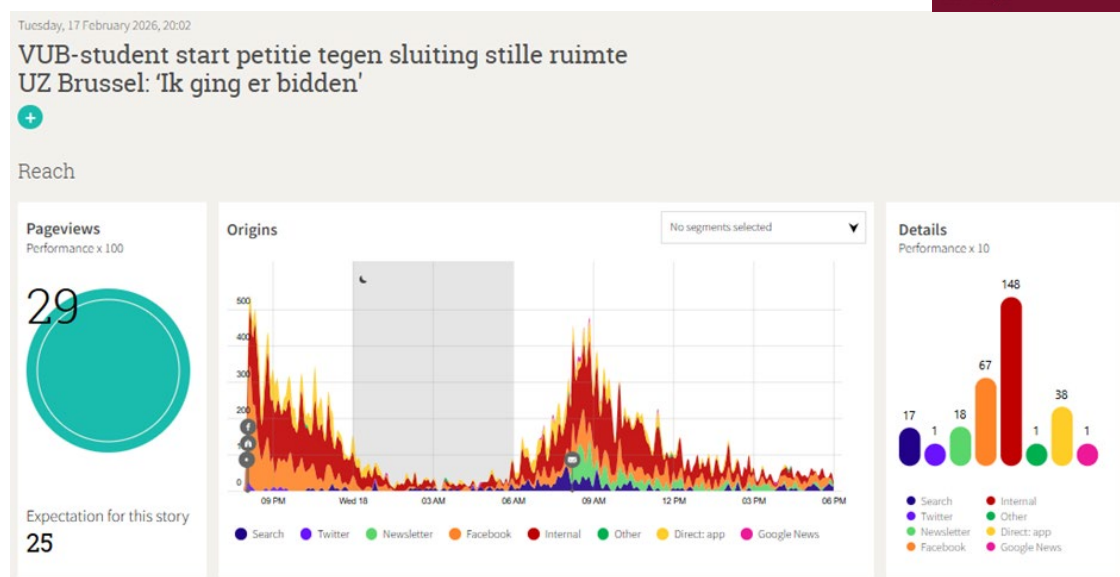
Tuesday, 17 February 2026, 20:02

VUB-student start petitie tegen sluiting stille ruimte UZ Brussel: 'Ik ging er bidden'

+

Reach

Pageviews
Performance x 100

29

Expectation for this story
25

Origins

No segments selected

500
400
300
200
100
0

09 PM
Wed 18
03 AM
06 AM
09 AM
12 PM
03 PM
06 PM

Search
Twitter
Newsletter
Facebook
Internal
Other
Direct: app
Google News

Details
Performance x 10

17
1
18
67
148
1
38
1

Search
Twitter
Newsletter
Facebook
Internal
Other
Direct: app
Google News